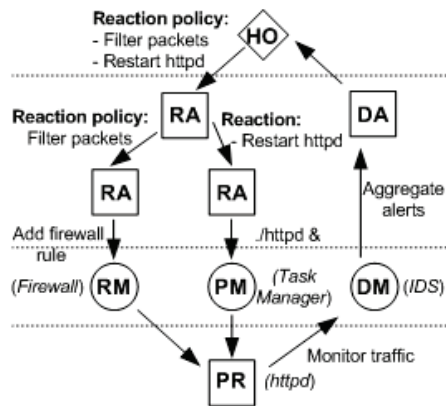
Reaction policy:
- Filter packets
- Restart httpd

HO

Reaction policy:
Filter packets

RA

Reaction:
- Restart httpd

DA

RA

RA

Aggregate alerts

Add firewall rule

./httpd &

(Firewall) RM

PM (Task Manager)

DM (IDS)

PR

Monitor traffic

(httpd)